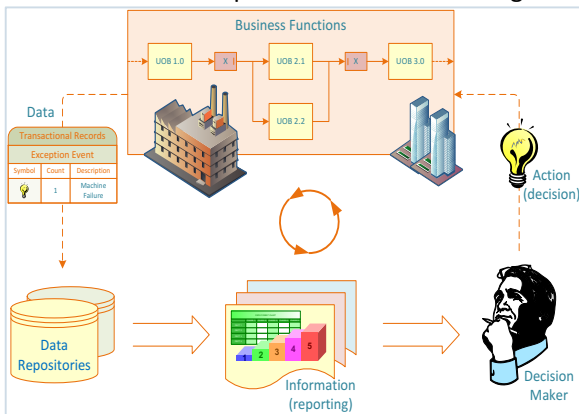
Business Functions

UOB 1.0

X

UOB 2.1

X

UOB 3.0

UOB 2.2

Data

Transactional Records

Exception Event

| Symbol | Count | Description |
|---|---|---|
| | 1 | Machine Failure |

Action (decision)

Data Repositories

1 2 3 4 5

Information (reporting)

Decision Maker